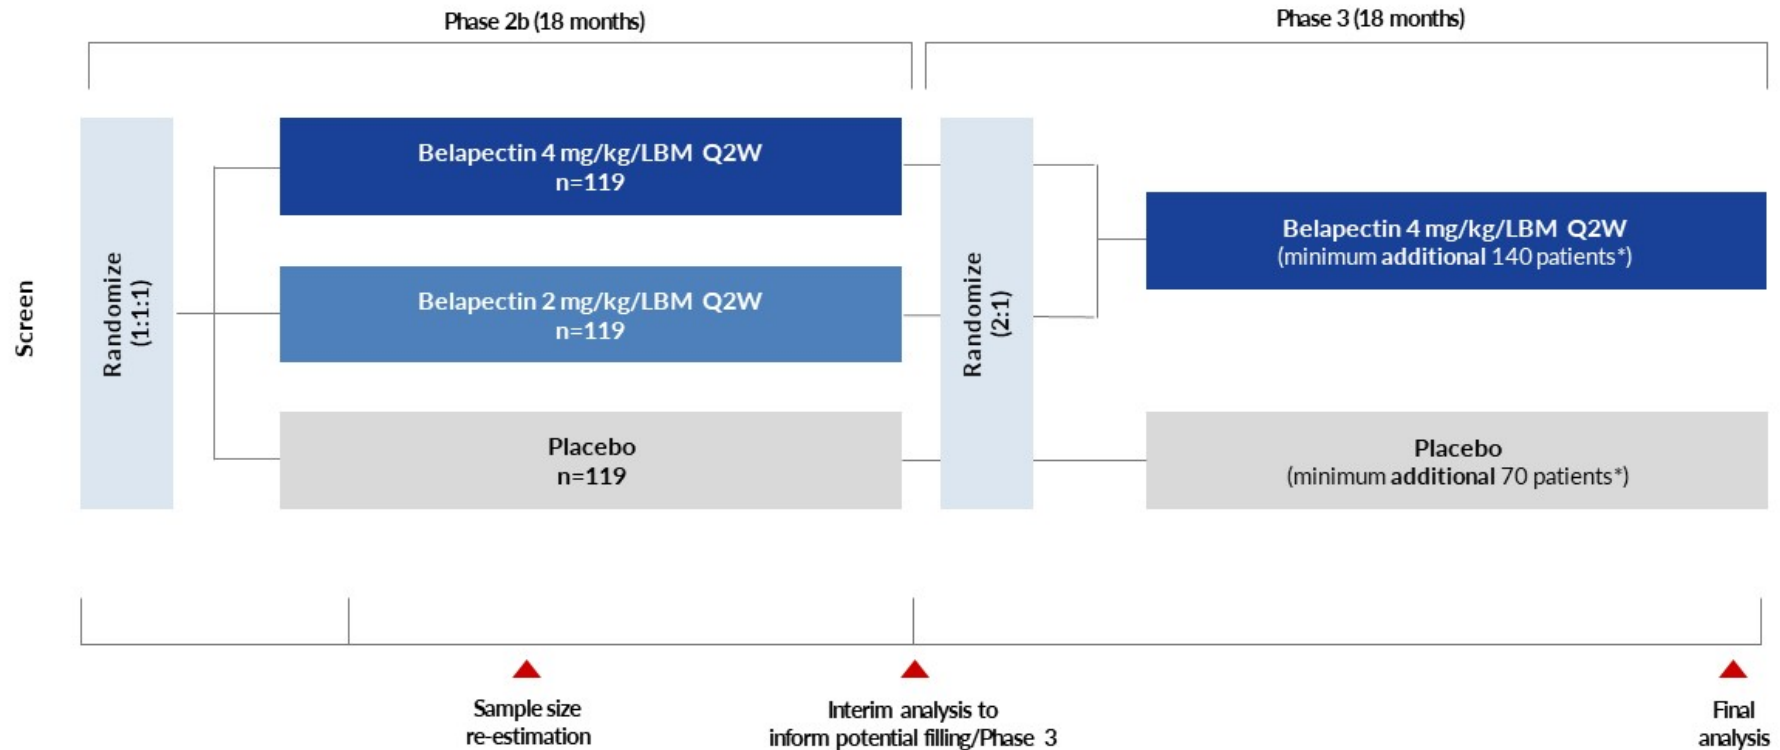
Phase 2b (18 months)

Phase 3 (18 months)

Screen

Randomize (1:1:1)

Belapectin 4 mg/kg/LBM Q2W
n=119

Belapectin 2 mg/kg/LBM Q2W
n=119

Placebo
n=119

Randomize (2:1)

Belapectin 4 mg/kg/LBM Q2W
(minimum additional 140 patients*)

Placebo
(minimum additional 70 patients*)

Sample size re-estimation

Interim analysis to inform potential filling/Phase 3

Final analysis